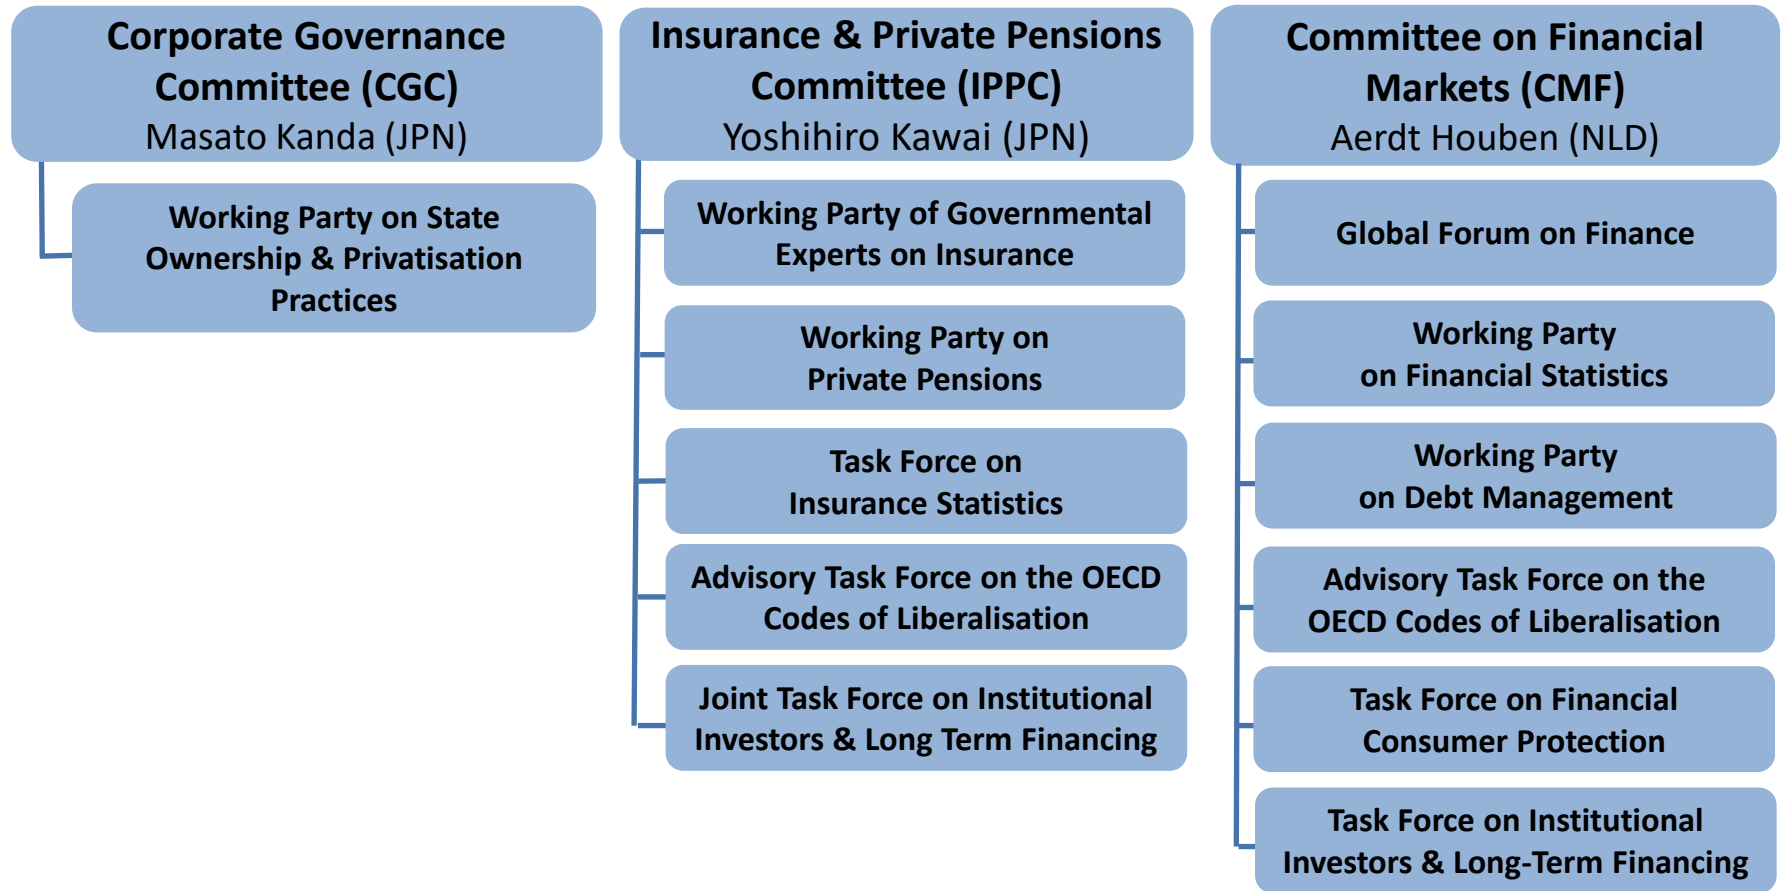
Corporate Governance Committee (CGC)
Masato Kanda (JPN)

Working Party on State Ownership & Privatisation Practices

Insurance & Private Pensions Committee (IPPC)
Yoshihiro Kawai (JPN)

Working Party of Governmental Experts on Insurance

Working Party on Private Pensions

Task Force on Insurance Statistics

Advisory Task Force on the OECD Codes of Liberalisation

Joint Task Force on Institutional Investors & Long Term Financing

Committee on Financial Markets (CMF)
Aerdt Houben (NLD)

Global Forum on Finance

Working Party on Financial Statistics

Working Party on Debt Management

Advisory Task Force on the OECD Codes of Liberalisation

Task Force on Financial Consumer Protection

Task Force on Institutional Investors & Long-Term Financing